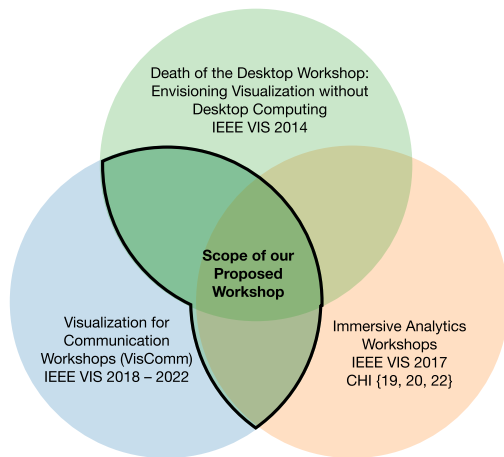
Death of the Desktop Workshop: Envisioning Visualization without Desktop Computing
IEEE VIS 2014

Scope of our Proposed Workshop

Visualization for Communication Workshops (VisComm)
IEEE VIS 2018 – 2022

Immersive Analytics Workshops
IEEE VIS 2017
CHI {19, 20, 22}